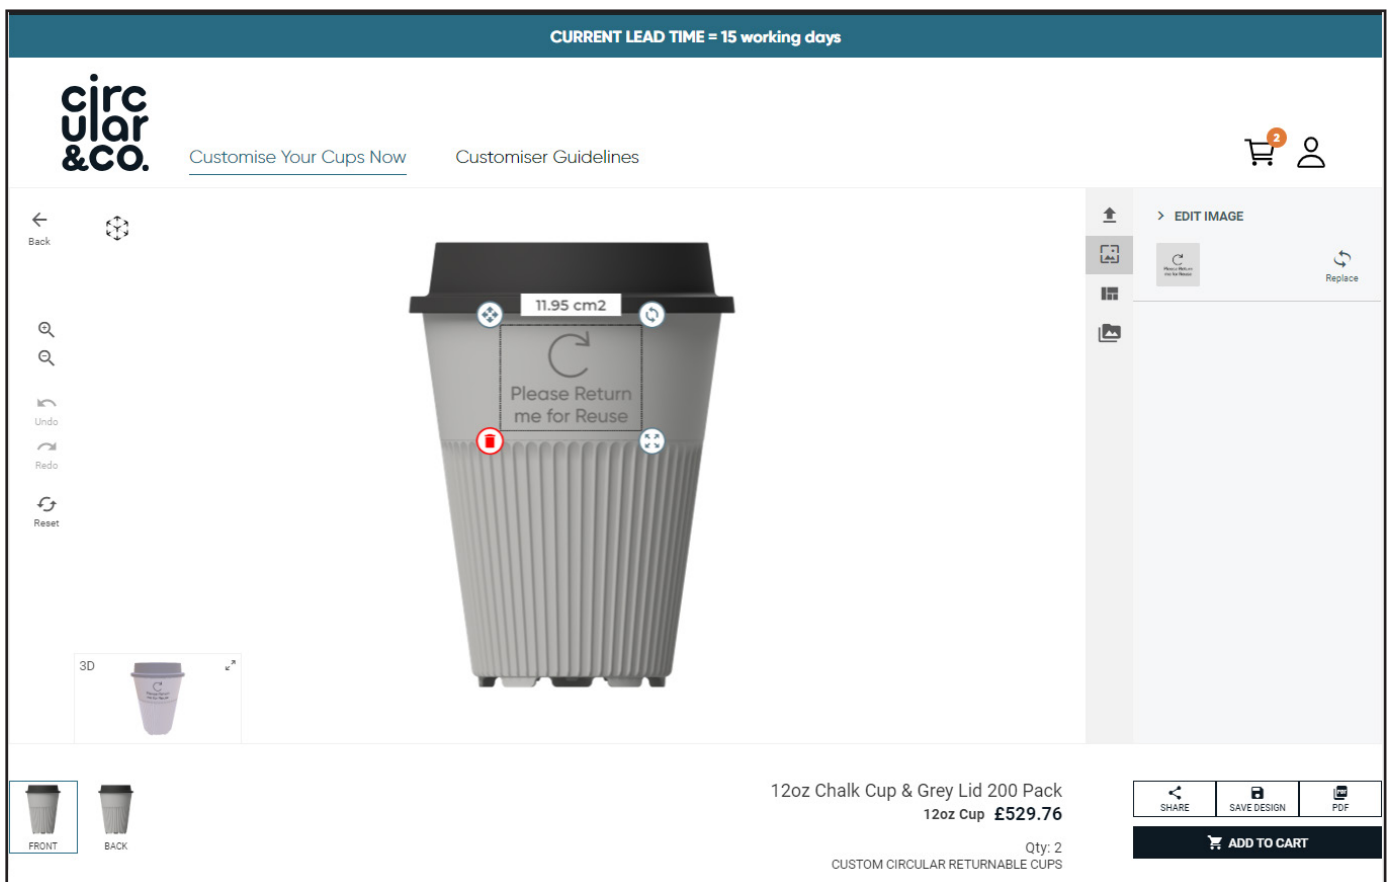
CURRENT LEAD TIME = 15 working days

circ
ular
&co.

Customise Your Cups Now

Customiser Guidelines

2

Back

Undo

Redo

Reset

11.95 cm2

Please Return me for Reuse

3D

EDIT IMAGE

Replace

FRONT

BACK

12oz Chalk Cup & Grey Lid 200 Pack

12oz Cup £529.76

Qty: 2

CUSTOM CIRCULAR RETURNABLE CUPS

SHARE

SAVE DESIGN

PDF

ADD TO CART